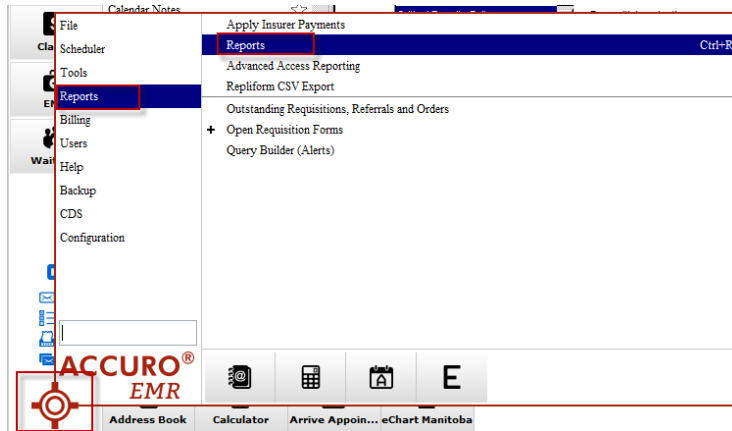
Calendar Notes

File
Scheduler
Tools
Reports
Billing
Users
Help
Backup
CDS
Configuration

Apply Insurer Payments
Reports Ctrl+R
Advanced Access Reporting
Repliform CSV Export
Outstanding Requisitions, Referrals and Orders
+ Open Requisition Forms
Query Builder (Alerts)

Cla
EM
Wait

ACCURO®
EMR

Address Book
Calculator
Arrive Appoin...
eChart Manitoba